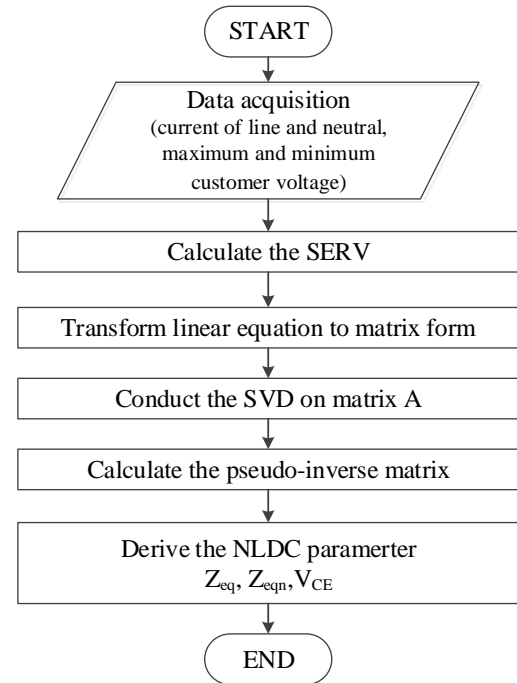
START

Data acquisition
(current of line and neutral, maximum and minimum customer voltage)

Calculate the SERV

Transform linear equation to matrix form

Conduct the SVD on matrix A

Calculate the pseudo-inverse matrix

Derive the NLDC paramerter
$Z_{eq}$, $Z_{eqn}$, $V_{CE}$

END